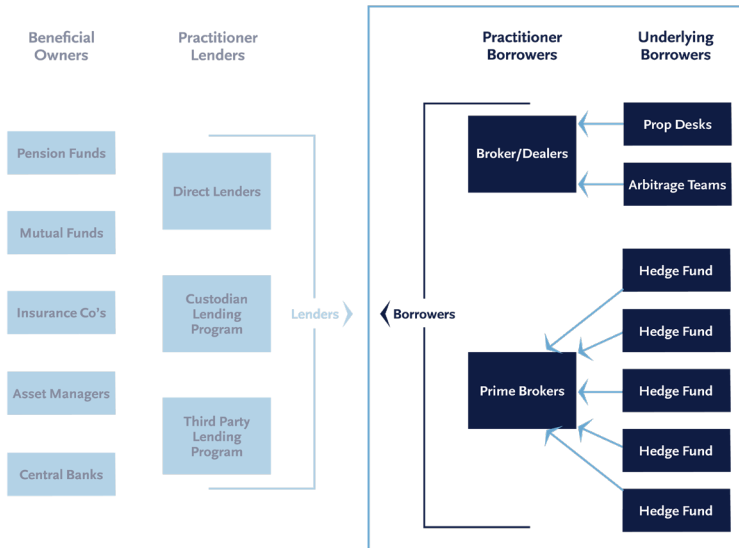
Beneficial Owners

Practitioner Lenders

Practitioner Borrowers

Underlying Borrowers

Pension Funds

Mutual Funds

Insurance Co's

Asset Managers

Central Banks

Direct Lenders

Custodian Lending Program

Third Party Lending Program

Lenders

Borrowers

Broker/Dealers

Prime Brokers

Prop Desks

Arbitrage Teams

Hedge Fund

Hedge Fund

Hedge Fund

Hedge Fund

Hedge Fund